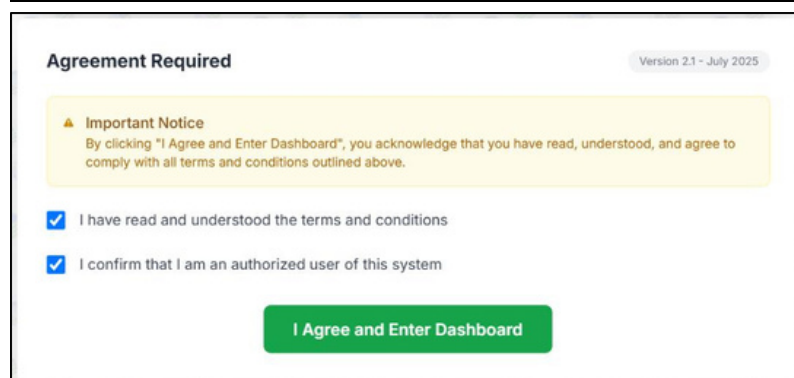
Agreement Required

Version 2.1 - July 2025

Important Notice

By clicking "I Agree and Enter Dashboard", you acknowledge that you have read, understood, and agree to comply with all terms and conditions outlined above.

I have read and understood the terms and conditions

I confirm that I am an authorized user of this system

I Agree and Enter Dashboard